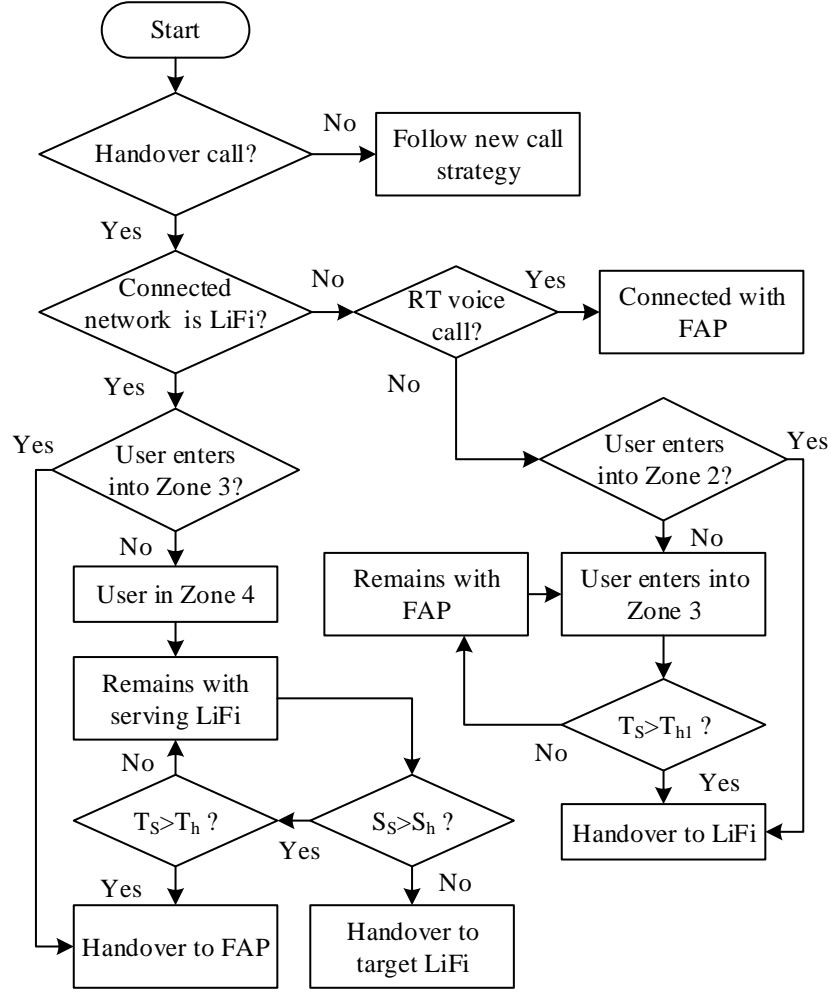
Start

Handover call?

No

Follow new call strategy

Yes

Connected network is LiFi?

No

RT voice call?

Yes

Connected with FAP

Yes

No

Yes

User enters into Zone 3?

User enters into Zone 2?

Yes

No

No

User in Zone 4

Remains with FAP

User enters into Zone 3

Remains with serving LiFi

$T_S>T_{h1}$ ?

No

No

Yes

$T_S>T_h$ ?

$S_S>S_h$ ?

Handover to LiFi

Yes

Yes

No

Handover to FAP

Handover to target LiFi